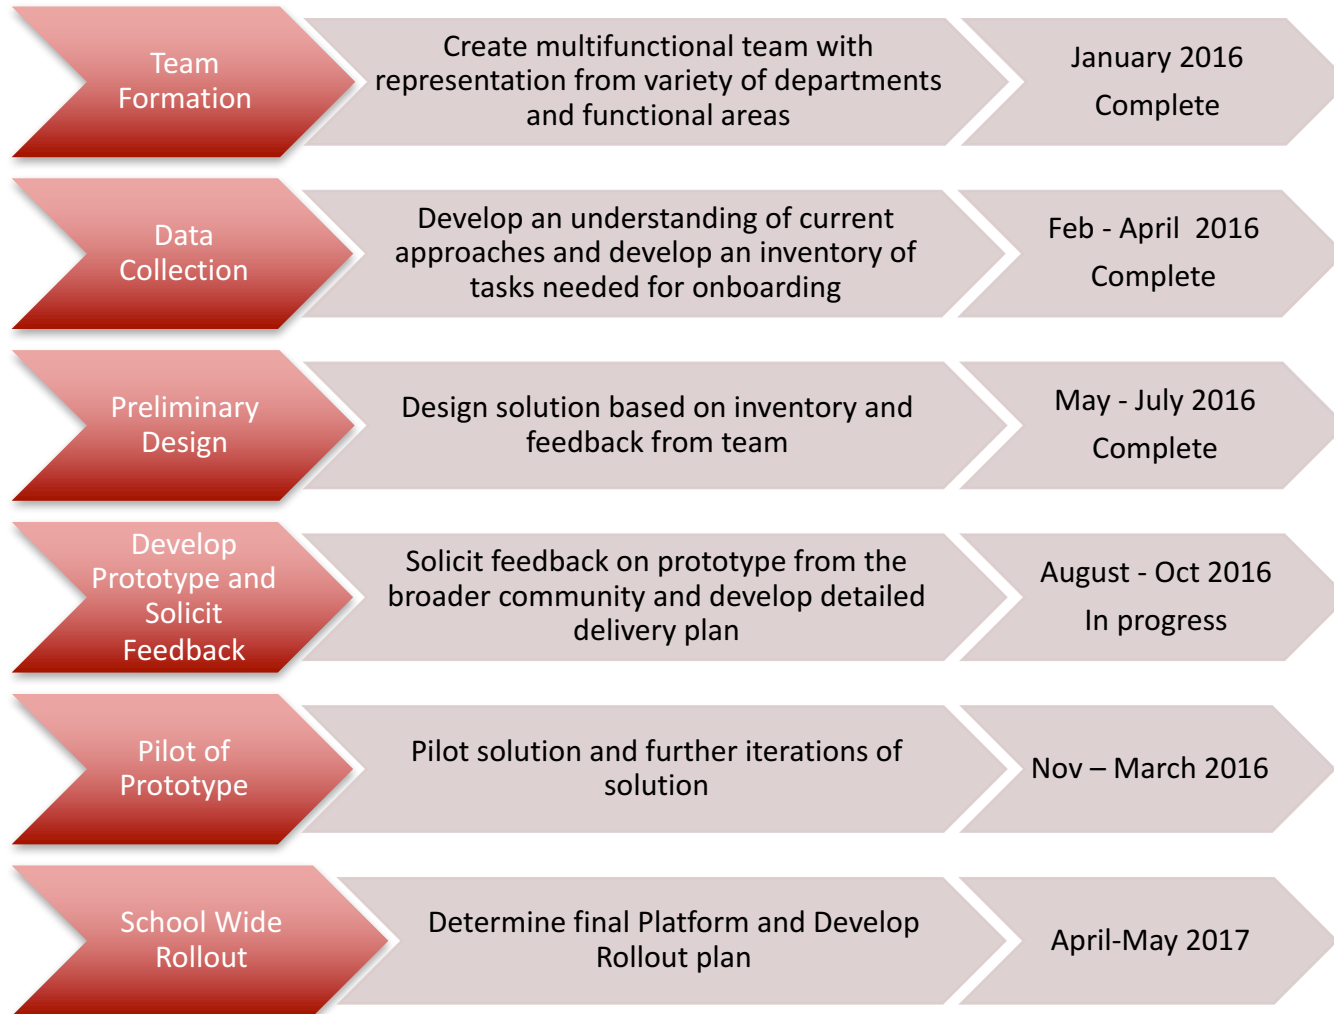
Team Formation

Create multifunctional team with representation from variety of departments and functional areas

January 2016
Complete

Data Collection

Develop an understanding of current approaches and develop an inventory of tasks needed for onboarding

Feb - April 2016
Complete

Preliminary Design

Design solution based on inventory and feedback from team

May - July 2016
Complete

Develop Prototype and Solicit Feedback

Solicit feedback on prototype from the broader community and develop detailed delivery plan

August - Oct 2016
In progress

Pilot of Prototype

Pilot solution and further iterations of solution

Nov – March 2016

School Wide Rollout

Determine final Platform and Develop Rollout plan

April-May 2017